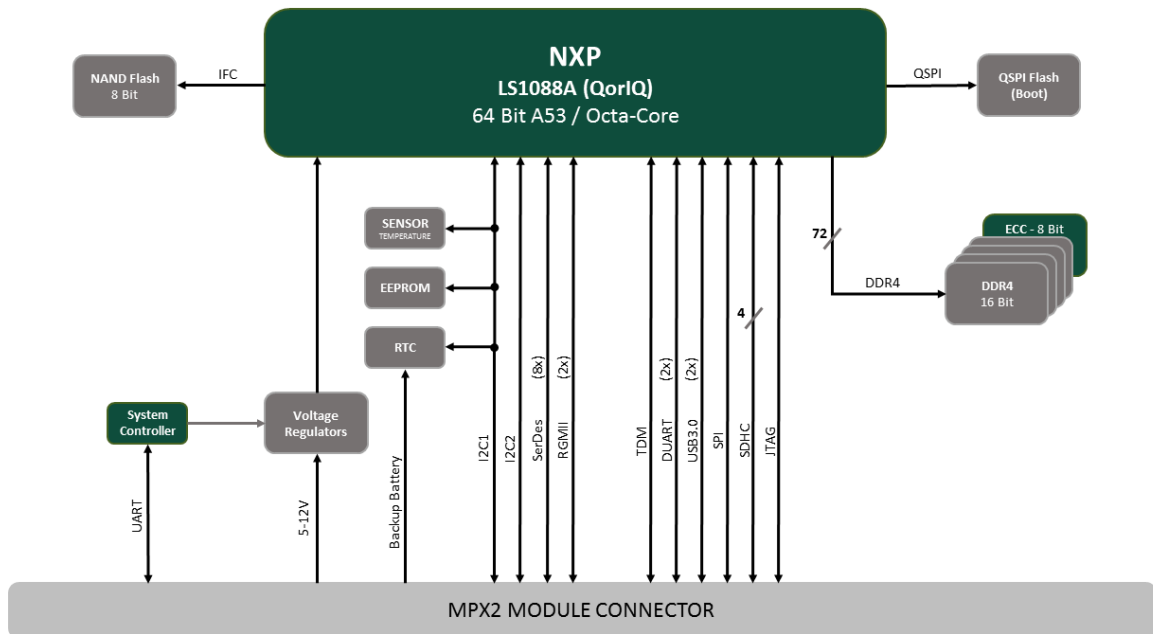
NXP
LS1088A (QorIQ)
64 Bit A53 / Octa-Core

NAND Flash
8 Bit

IFC

QSPI

QSPI Flash
(Boot)

SENSOR
TEMPERATURE

EEPROM

RTC

72

ECC - 8 Bit

DDR4

DDR4
16 Bit

4

System
Controller

Voltage
Regulators

UART

5-12V

Backup Battery

I2C1

I2C2

(8x)
SerDes

(2x)
RGMII

TDM

(2x)
DUART

(2x)
USB3.0

SPI

SDHC

JTAG

MPX2 MODULE CONNECTOR